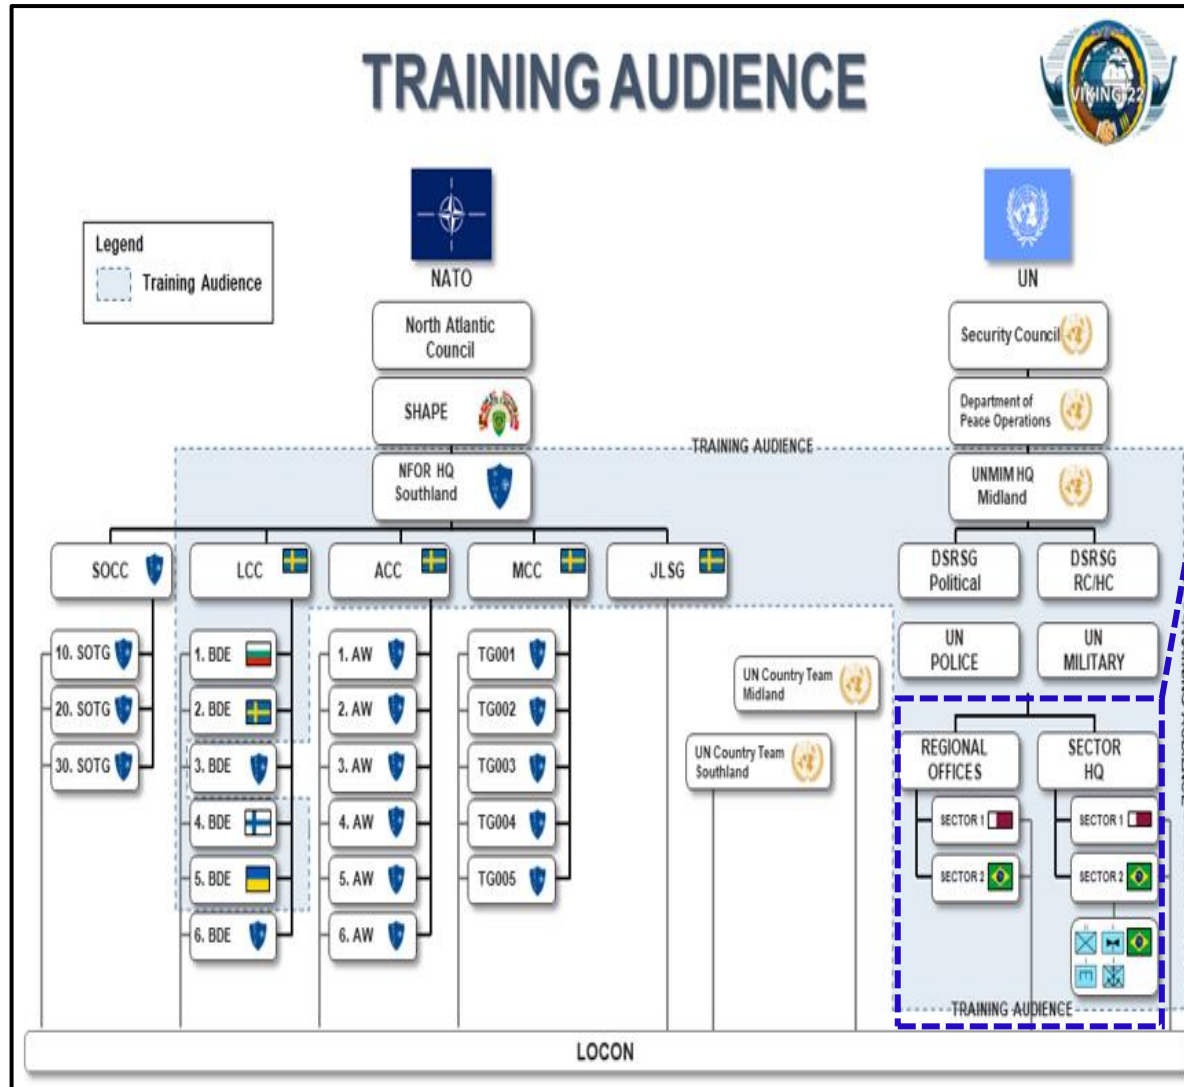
TRAINING AUDIENCE

VIKING 22

Legend
Training Audience

NATO

North Atlantic Council

SHAPE

TRAINING AUDIENCE

NFOR HQ Southland

SOCC

LCC

ACC

MCC

JLSG

10. SOTG
20. SOTG
30. SOTG

1. BDE
2. BDE
3. BDE
4. BDE
5. BDE
6. BDE

1. AW
2. AW
3. AW
4. AW
5. AW
6. AW

TG001
TG002
TG003
TG004
TG005

UN

Security Council

Department of Peace Operations

UNMIM HQ Midland

DSRSG Political

DSRSG RC/HC

UN POLICE

UN MILITARY

UN Country Team Midland

UN Country Team Southland

REGIONAL OFFICES

SECTOR HQ

SECTOR 1
SECTOR 2

SECTOR 1
SECTOR 2

TRAINING AUDIENCE

LOCON